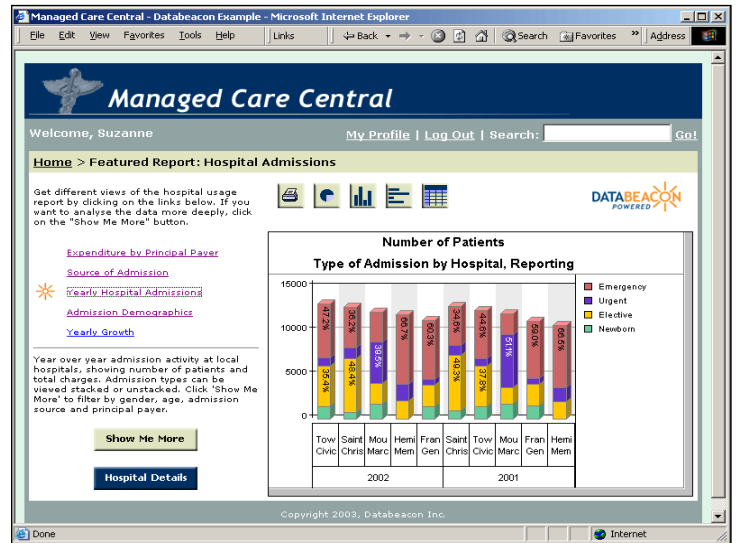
Managed Care Central - Databeacon Example - Microsoft Internet Explorer

File Edit View Favorites Tools Help | Links | Back Search Favorites Address

Managed Care Central

Welcome, Suzanne

My Profile | Log Out | Search: Go!

Home > Featured Report: Hospital Admissions

Get different views of the hospital usage report by clicking on the links below. If you want to analyse the data more deeply, click on the "Show Me More" button.

Expenditure by Principal Payer

Source of Admission

Yearly Hospital Admissions

Admission Demographics

Yearly Growth

Year over year admission activity at local hospitals, showing number of patients and total charges. Admission types can be viewed stacked or unstacked. Click 'Show Me More' to filter by gender, age, admission source and principal payer.

Show Me More

Hospital Details

DATABEACON POWERED

Number of Patients

Type of Admission by Hospital, Reporting

15000
10000
5000
0

47.2% 35.4% 36.2% 48.4% 39.5% 60.7% 60.3% 34.6% 49.3% 44.6% 37.8% 51% 59.0% 66.5%

Emergency
Urgent
Elective
Newborn

| Tow Civic | Saint Chris | Mou Marc | Hemi Mem | Fran Gen | Saint Chris | Tow Civic | Mou Marc | Fran Gen | Hemi Mem |
|---|---|---|---|---|---|---|---|---|---|
| 2002 | | | | | 2001 | | | | |

Copyright 2003, Databeacon Inc.

Done Internet